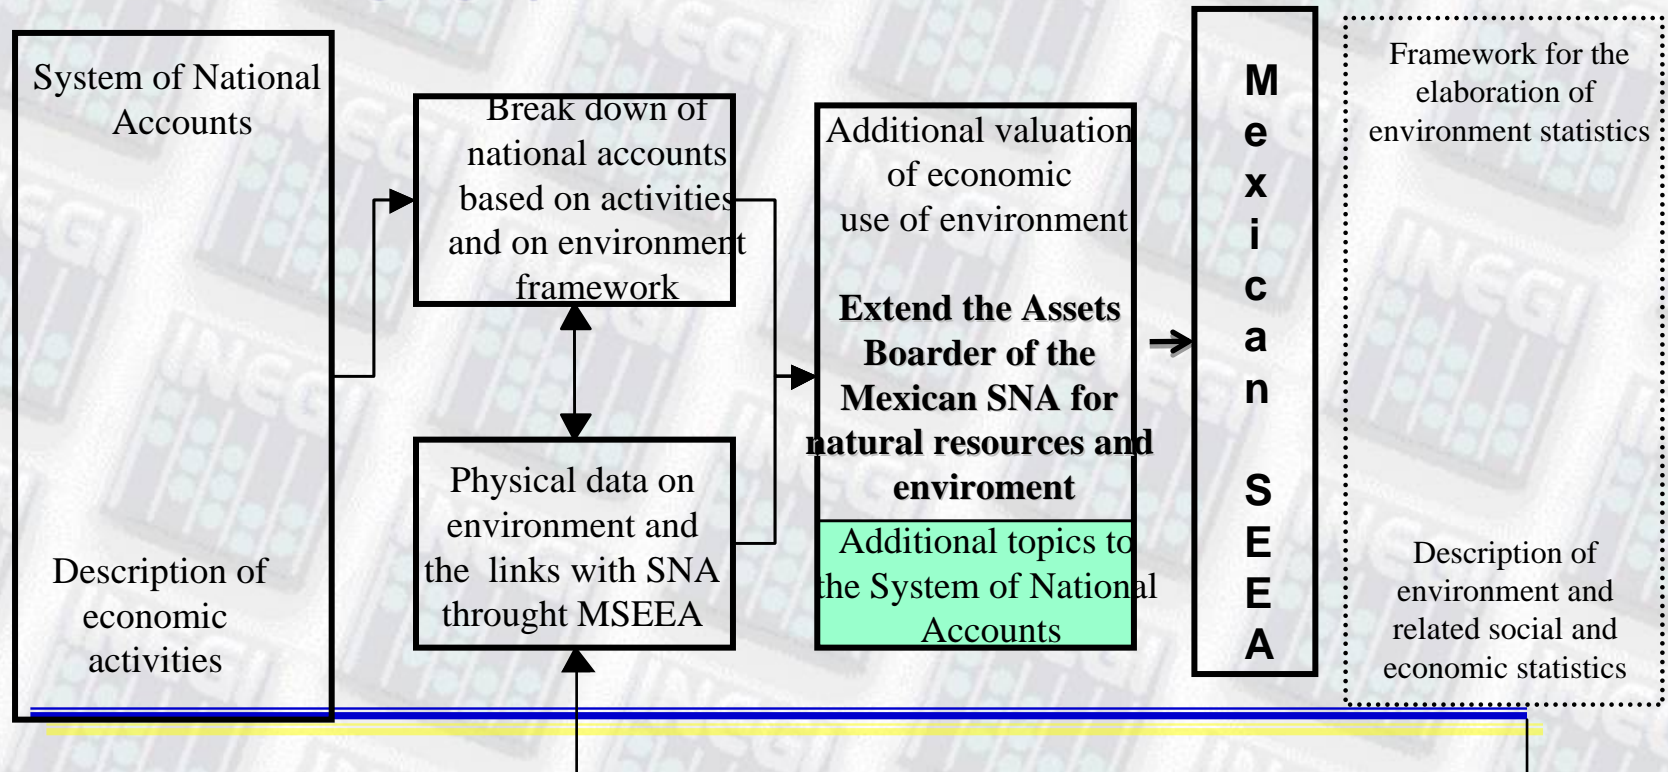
System of National Accounts

Description of economic activities

Break down of national accounts based on activities and on environment framework

Physical data on environment and the links with SNA throught MSEEA

Additional valuation of economic use of environment

Extend the Assets Boarder of the Mexican SNA for natural resources and enviroment

Additional topics to the System of National Accounts

M e x i c a n S E E A

Framework for the elaboration of environment statistics

Description of environment and related social and economic statistics